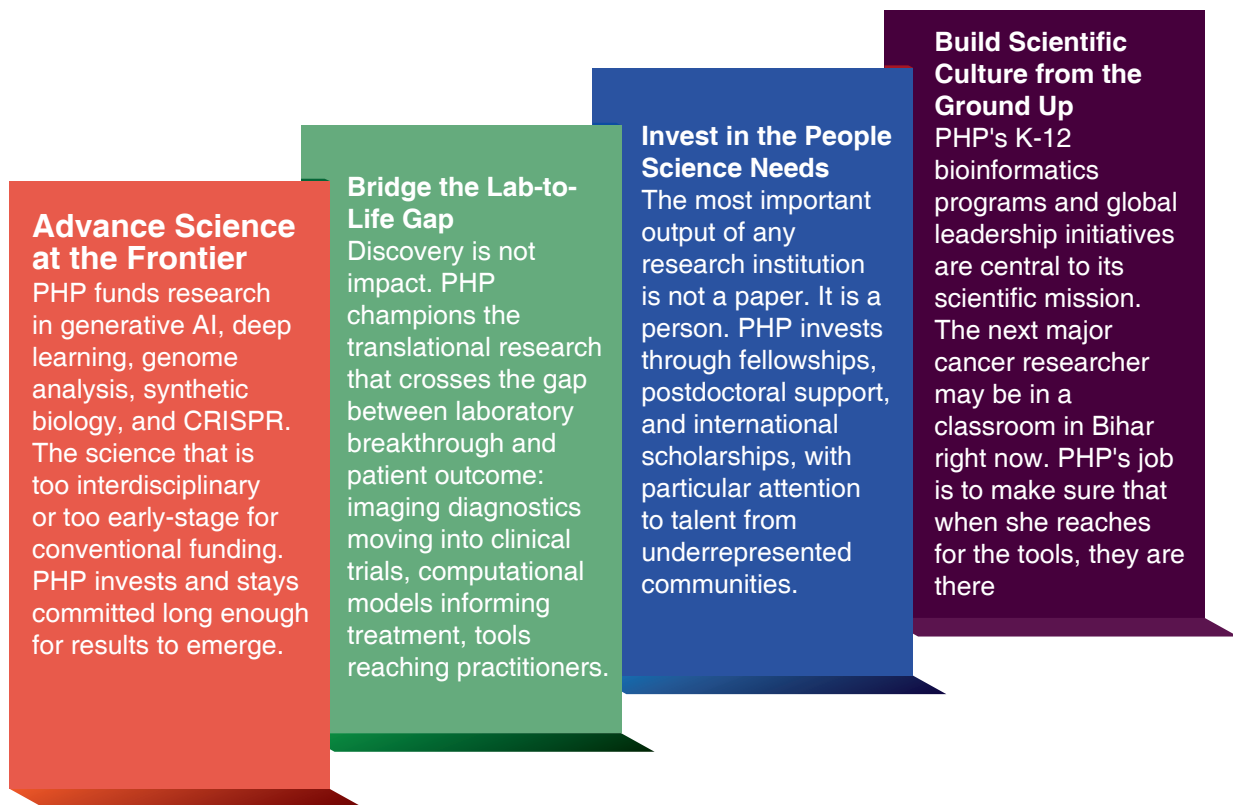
Advance Science at the Frontier
PHP funds research in generative AI, deep learning, genome analysis, synthetic biology, and CRISPR. The science that is too interdisciplinary or too early-stage for conventional funding. PHP invests and stays committed long enough for results to emerge.

Bridge the Lab-to-Life Gap
Discovery is not impact. PHP champions the translational research that crosses the gap between laboratory breakthrough and patient outcome: imaging diagnostics moving into clinical trials, computational models informing treatment, tools reaching practitioners.

Invest in the People Science Needs
The most important output of any research institution is not a paper. It is a person. PHP invests through fellowships, postdoctoral support, and international scholarships, with particular attention to talent from underrepresented communities.

Build Scientific Culture from the Ground Up
PHP's K-12 bioinformatics programs and global leadership initiatives are central to its scientific mission. The next major cancer researcher may be in a classroom in Bihar right now. PHP's job is to make sure that when she reaches for the tools, they are there